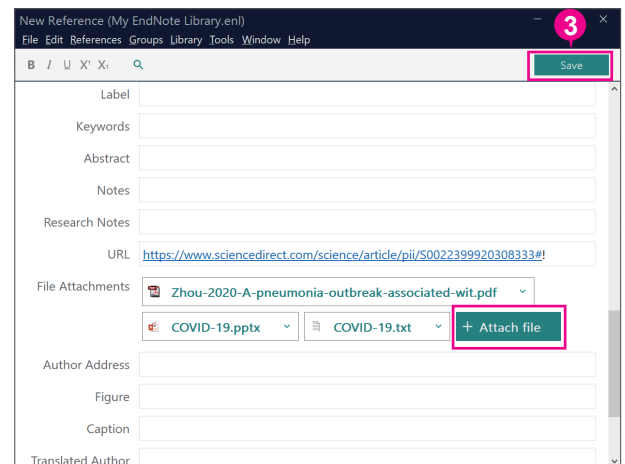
New Reference (My EndNote Library.enl)
File Edit References Groups Library Tools Window Help

B I U X¹ X₁

3

Save

Label

Keywords

Abstract

Notes

Research Notes

URL https://www.sciencedirect.com/science/article/pii/S0022399920308333#!

File Attachments Zhou-2020-A-pneumonia-outbreak-associated-wit.pdf

COVID-19.pptx COVID-19.txt + Attach file

Author Address

Figure

Caption

Translated Author